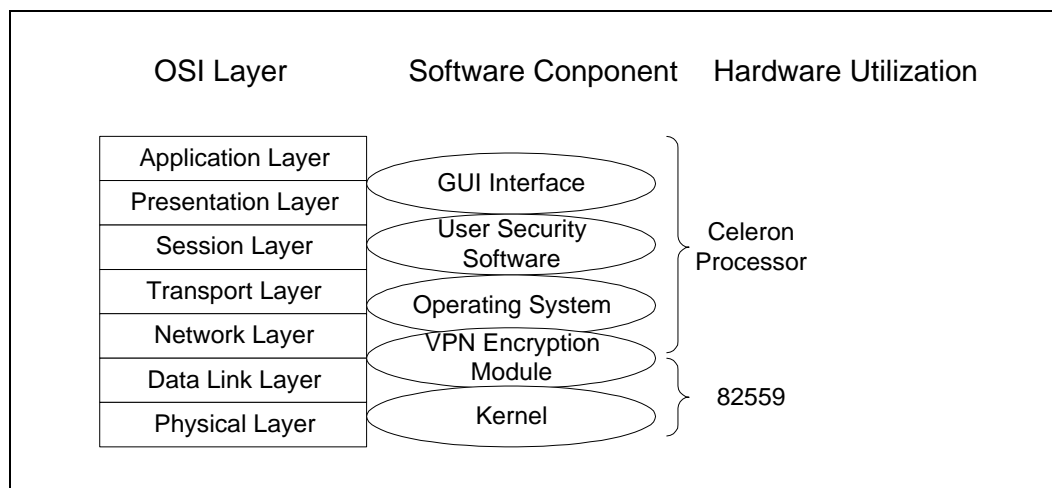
OSI Layer

Software Conponent

Hardware Utilization

Application Layer

Presentation Layer

Session Layer

Transport Layer

Network Layer

Data Link Layer

Physical Layer

GUI Interface

User Security Software

Operating System

VPN Encryption Module

Kernel

Celeron Processor

82559